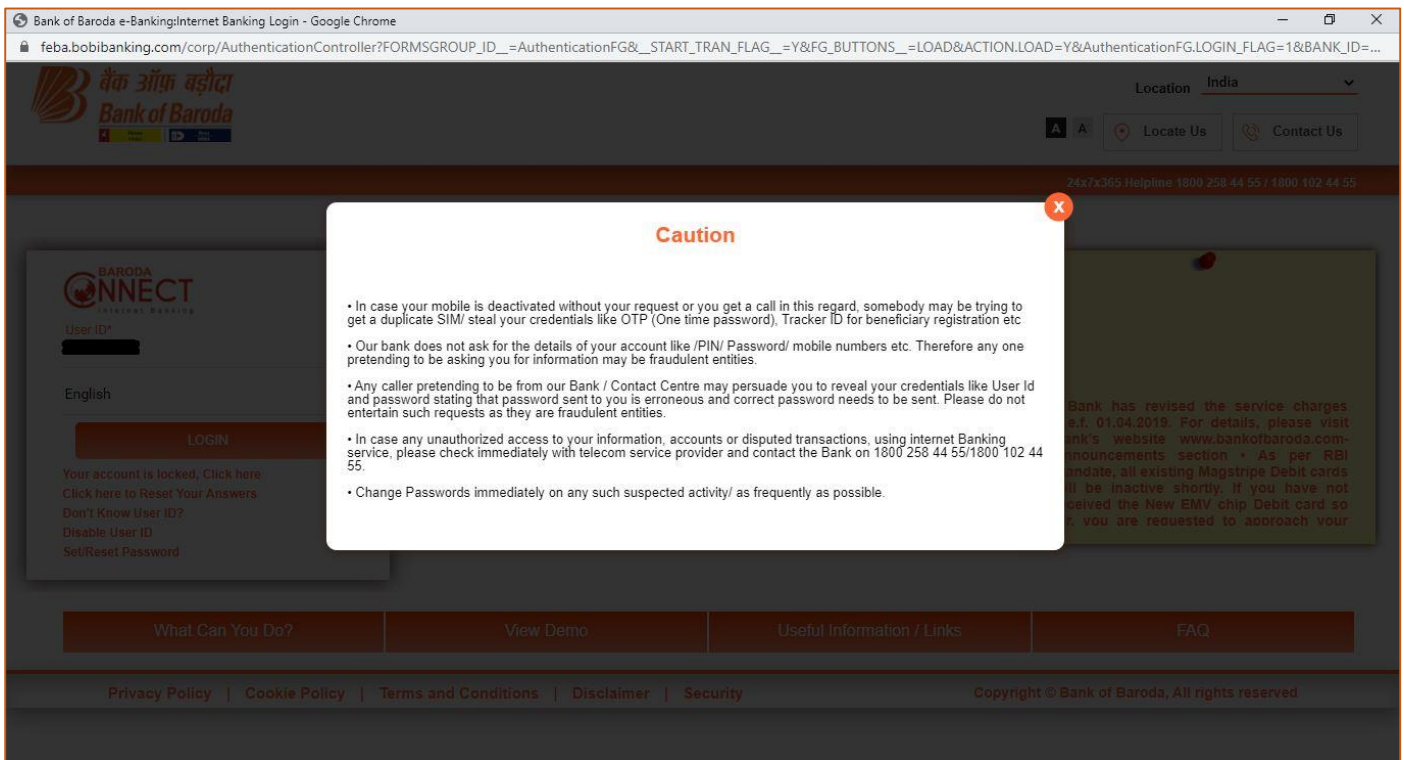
Bank of Baroda e-Banking:Internet Banking Login - Google Chrome

feba.bobibanking.com/corp/AuthenticationController?FORMSGROUP_ID__=AuthenticationFG&__START_TRAN_FLAG__=Y&FG_BUTTONS__=LOAD&ACTION.LOAD=Y&AuthenticationFG.LOGIN_FLAG=1&BANK_ID=...

बैंक ऑफ़ बड़ौदा
Bank of Baroda

Location India

A A Locate Us Contact Us

24x7x365 Helpline 1800 258 44 55 / 1800 102 44 55

BARODA CONNECT
Internet Banking

User ID*

English

LOGIN

Your account is locked, Click here
Click here to Reset Your Answers
Don't Know User ID?
Disable User ID
Set/Reset Password

X

Caution

• In case your mobile is deactivated without your request or you get a call in this regard, somebody may be trying to get a duplicate SIM/ steal your credentials like OTP (One time password), Tracker ID for beneficiary registration etc

• Our bank does not ask for the details of your account like /PIN/ Password/ mobile numbers etc. Therefore any one pretending to be asking you for information may be fraudulent entities.

• Any caller pretending to be from our Bank / Contact Centre may persuade you to reveal your credentials like User Id and password stating that password sent to you is erroneous and correct password needs to be sent. Please do not entertain such requests as they are fraudulent entities.

• In case any unauthorized access to your information, accounts or disputed transactions, using internet Banking service, please check immediately with telecom service provider and contact the Bank on 1800 258 44 55/1800 102 44 55.

• Change Passwords immediately on any such suspected activity/ as frequently as possible.

Bank has revised the service charges e.f. 01.04.2019. For details, please visit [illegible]ank's website www.bankofbaroda.com-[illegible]nnouncements section • As per RBI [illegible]andate, all existing Magstripe Debit cards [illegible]ll be inactive shortly. If you have not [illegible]ceived the New EMV chip Debit card so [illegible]r, you are requested to approach your

What Can You Do? | View Demo | Useful Information / Links | FAQ

Privacy Policy | Cookie Policy | Terms and Conditions | Disclaimer | Security

Copyright © Bank of Baroda, All rights reserved